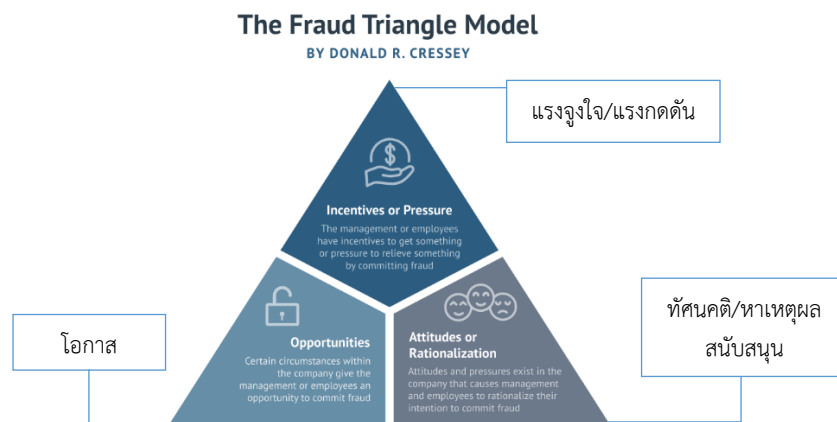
The Fraud Triangle Model

BY DONALD R. CRESSEY

แรงจูงใจ/แรงกดดัน

Incentives or Pressure

The management or employees have incentives to get something or pressure to relieve something by committing fraud

ทัศนคติ/หาเหตุผลสนับสนุน

โอกาส

Opportunities

Certain circumstances within the company give the management or employees an opportunity to commit fraud

Attitudes or Rationalization

Attitudes and pressures exist in the company that causes management and employees to rationalize their intention to commit fraud